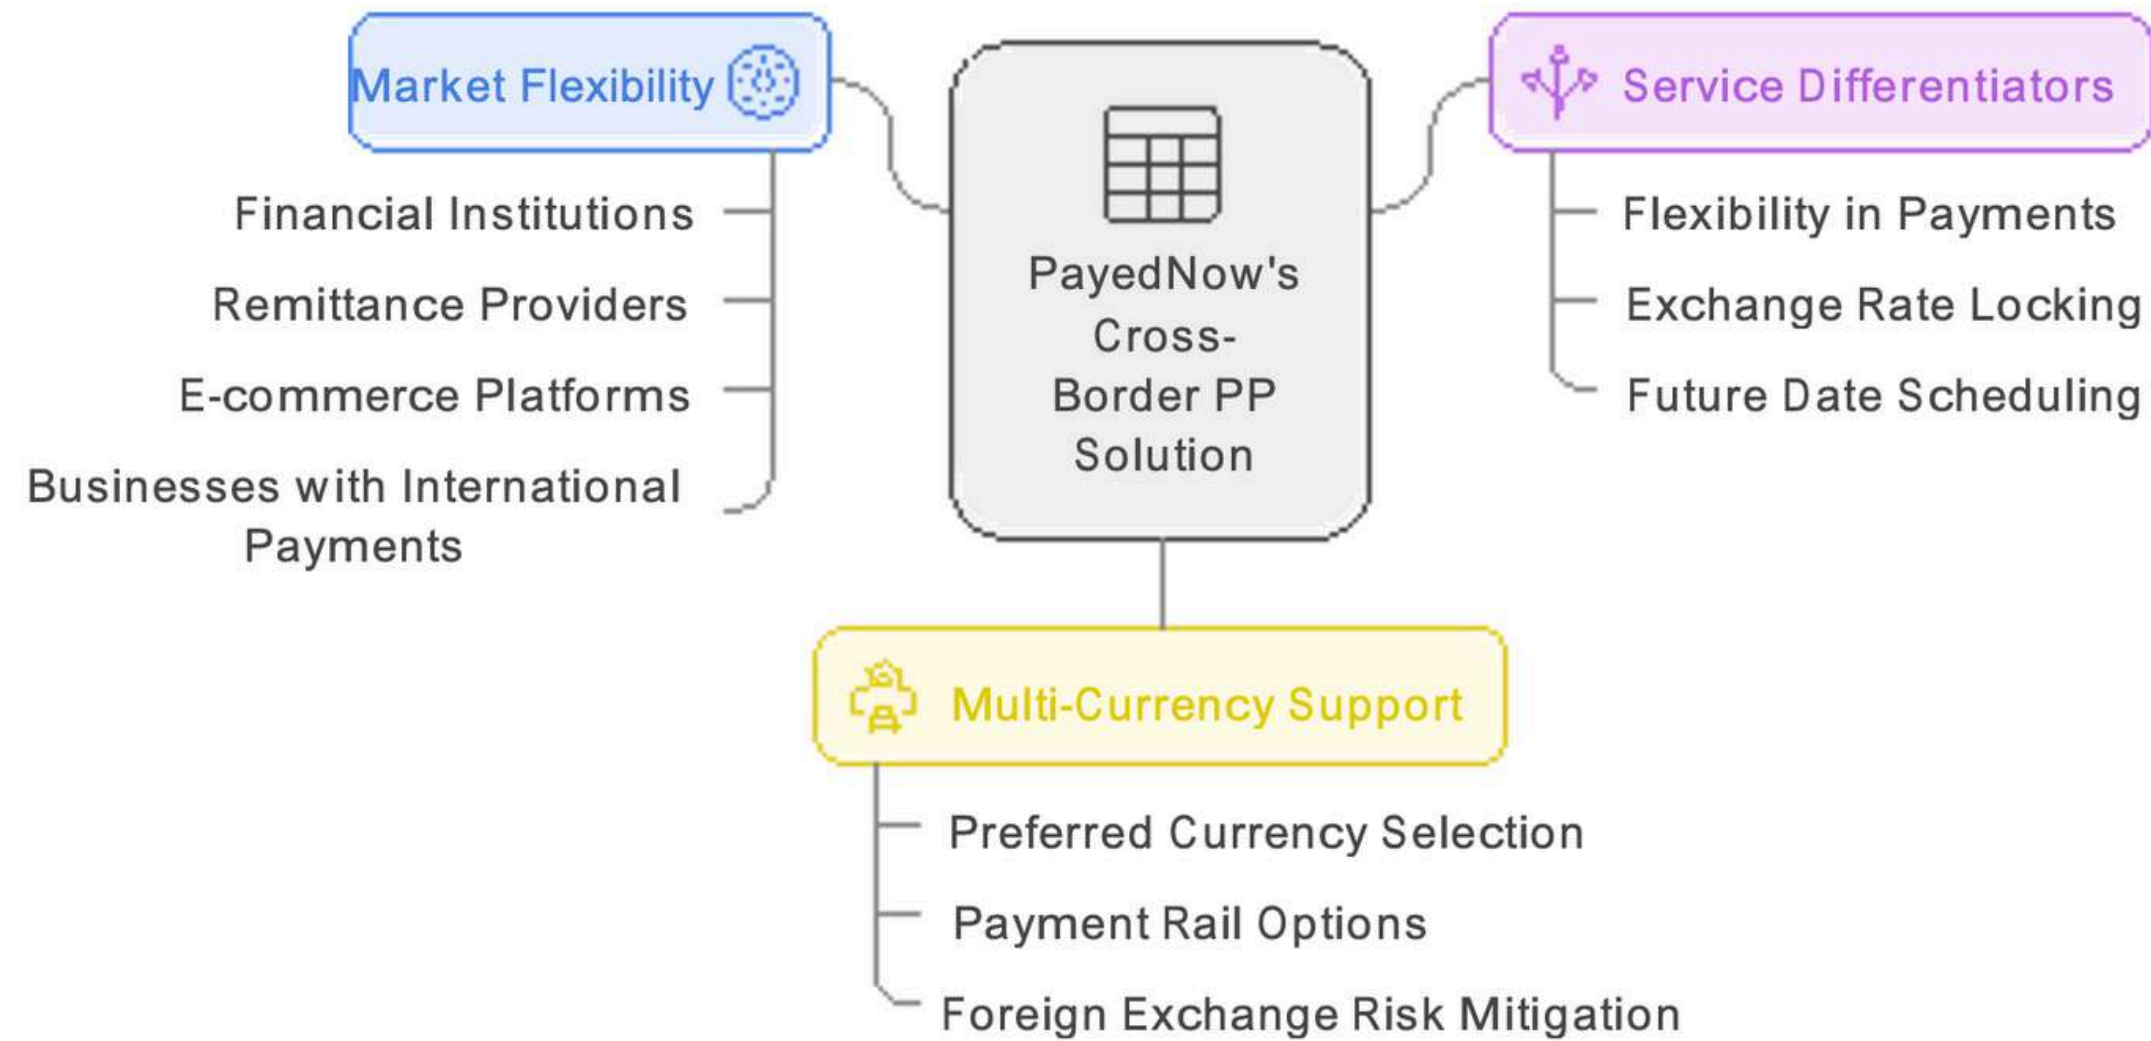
Market Flexibility

Financial Institutions

Remittance Providers

E-commerce Platforms

Businesses with International Payments

PayedNow's Cross-Border PP Solution

Service Differentiators

Flexibility in Payments

Exchange Rate Locking

Future Date Scheduling

Multi-Currency Support

Preferred Currency Selection

Payment Rail Options

Foreign Exchange Risk Mitigation